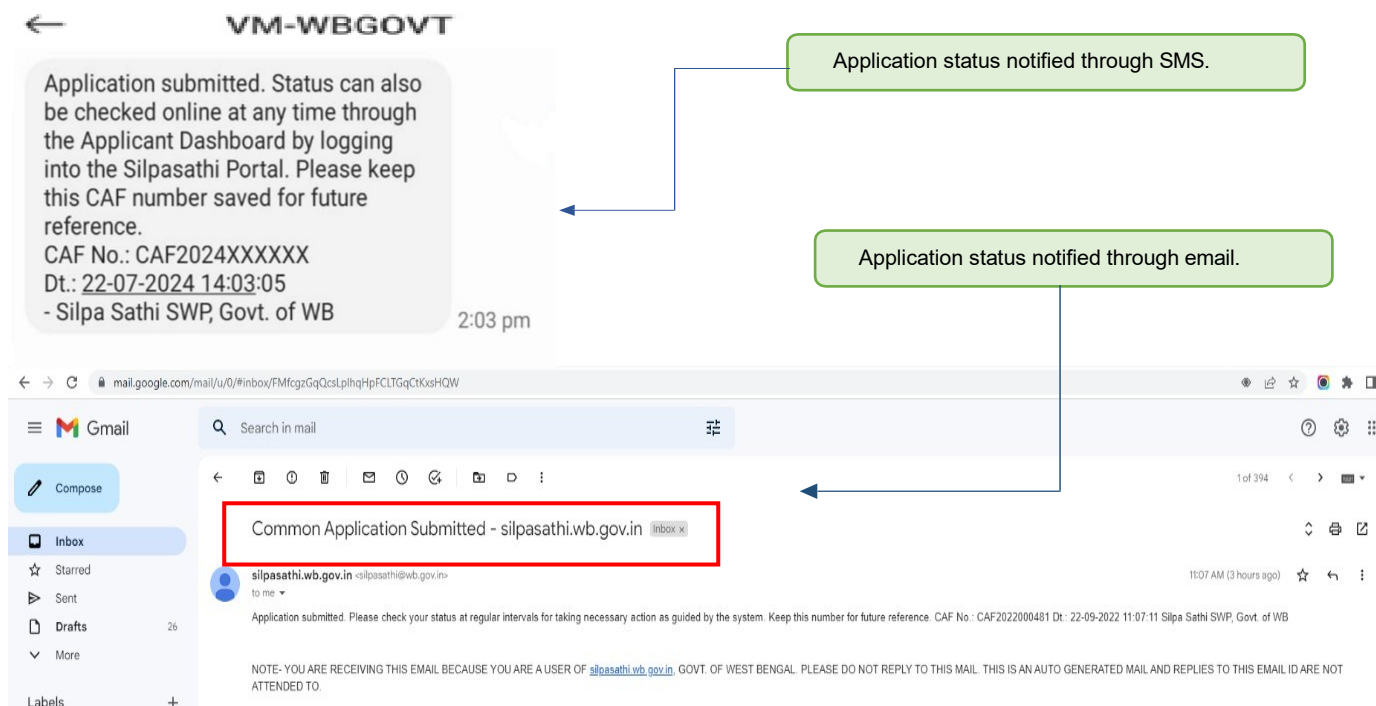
VM-WBGOVT

Application submitted. Status can also be checked online at any time through the Applicant Dashboard by logging into the Silpasathi Portal. Please keep this CAF number saved for future reference.
CAF No.: CAF2024XXXXXX
Dt.: 22-07-2024 14:03:05
- Silpa Sathi SWP, Govt. of WB

2:03 pm

Application status notified through SMS.

Application status notified through email.

mail.google.com/mail/u/0/#inbox/FMfcgzGqQcsLplhqHpFCLTGqCtKxsHQW

Gmail

Search in mail

Compose

Inbox

Starred

Sent

Drafts 26

More

Labels +

1 of 394

Common Application Submitted - silpasathi.wb.gov.in Inbox ×

silpasathi.wb.gov.in <silpasathi@wb.gov.in>
to me

11:07 AM (3 hours ago)

Application submitted. Please check your status at regular intervals for taking necessary action as guided by the system. Keep this number for future reference. CAF No.: CAF2022000481 Dt.: 22-09-2022 11:07:11 Silpa Sathi SWP, Govt. of WB

NOTE- YOU ARE RECEIVING THIS EMAIL BECAUSE YOU ARE A USER OF silpasathi.wb.gov.in, GOVT. OF WEST BENGAL. PLEASE DO NOT REPLY TO THIS MAIL. THIS IS AN AUTO GENERATED MAIL AND REPLIES TO THIS EMAIL ID ARE NOT ATTENDED TO.